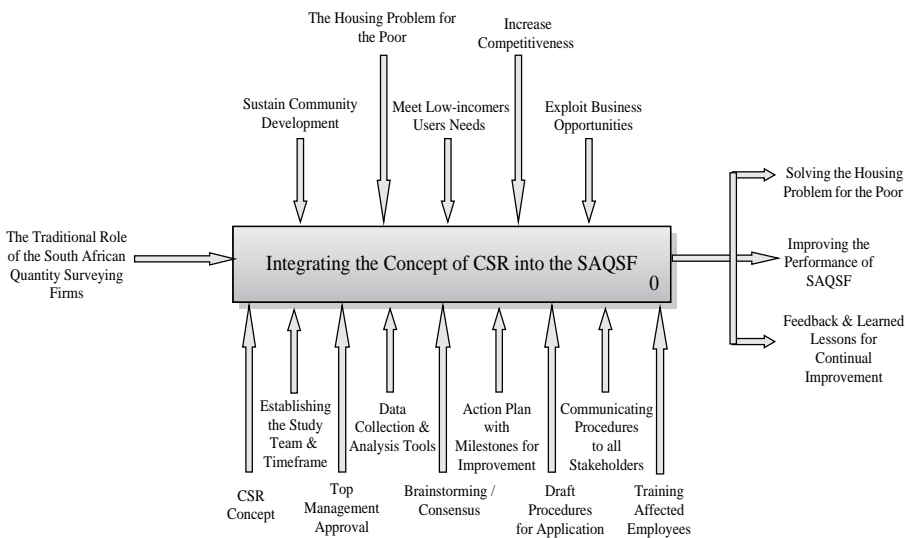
The Housing Problem for the Poor

Increase Competitiveness

Sustain Community Development

Meet Low-incomers Users Needs

Exploit Business Opportunities

The Traditional Role of the South African Quantity Surveying Firms

Integrating the Concept of CSR into the SAQSF

0

Solving the Housing Problem for the Poor

Improving the Performance of SAQSF

Feedback & Learned Lessons for Continual Improvement

Establishing the Study Team & Timeframe

Data Collection & Analysis Tools

Action Plan with Milestones for Improvement

Communicating Procedures to all Stakeholders

CSR Concept

Top Management Approval

Brainstorming / Consensus

Draft Procedures for Application

Training Affected Employees